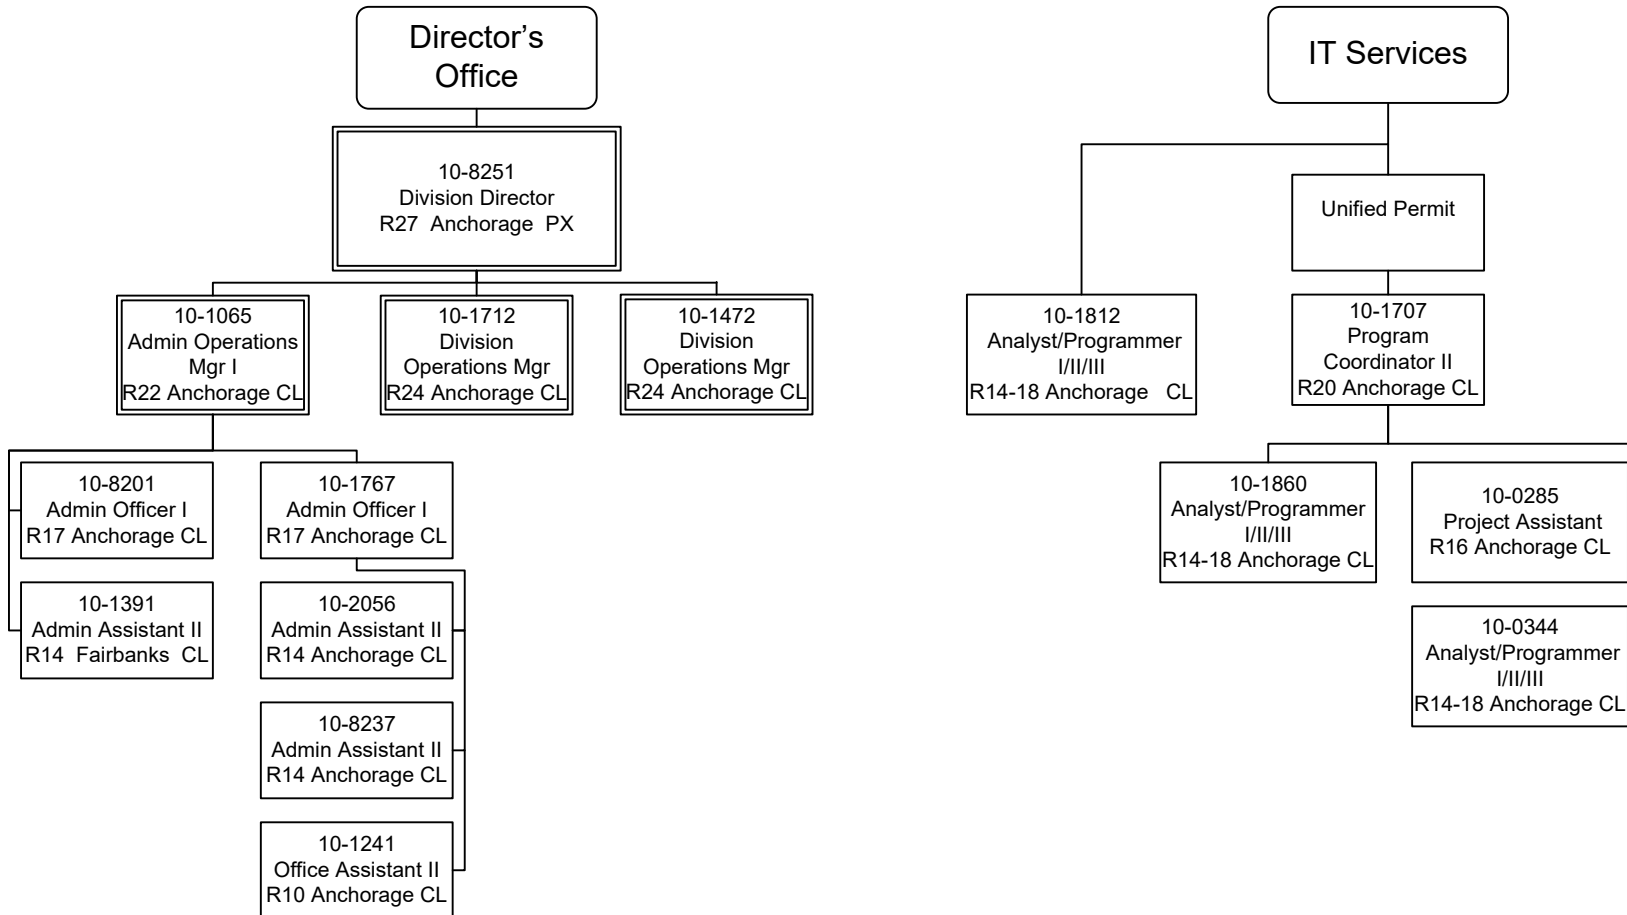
Director's Office

10-8251
Division Director
R27 Anchorage PX

10-1065
Admin Operations Mgr I
R22 Anchorage CL

10-1712
Division Operations Mgr
R24 Anchorage CL

10-1472
Division Operations Mgr
R24 Anchorage CL

10-8201
Admin Officer I
R17 Anchorage CL

10-1391
Admin Assistant II
R14 Fairbanks CL

10-1767
Admin Officer I
R17 Anchorage CL

10-2056
Admin Assistant II
R14 Anchorage CL

10-8237
Admin Assistant II
R14 Anchorage CL

10-1241
Office Assistant II
R10 Anchorage CL

IT Services

Unified Permit

10-1812
Analyst/Programmer I/II/III
R14-18 Anchorage CL

10-1707
Program Coordinator II
R20 Anchorage CL

10-1860
Analyst/Programmer I/II/III
R14-18 Anchorage CL

10-0285
Project Assistant
R16 Anchorage CL

10-0344
Analyst/Programmer I/II/III
R14-18 Anchorage CL